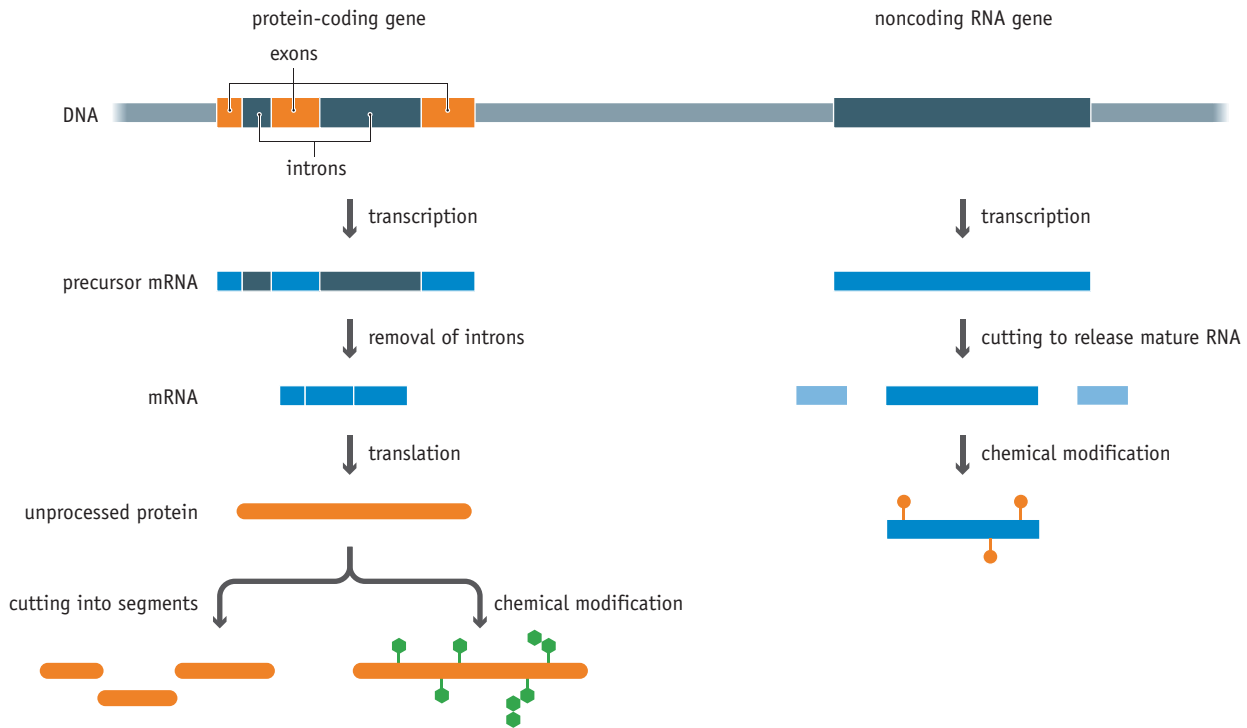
protein-coding gene

noncoding RNA gene

exons

DNA

introns

transcription

transcription

precursor mRNA

removal of introns

cutting to release mature RNA

mRNA

translation

chemical modification

unprocessed protein

cutting into segments

chemical modification